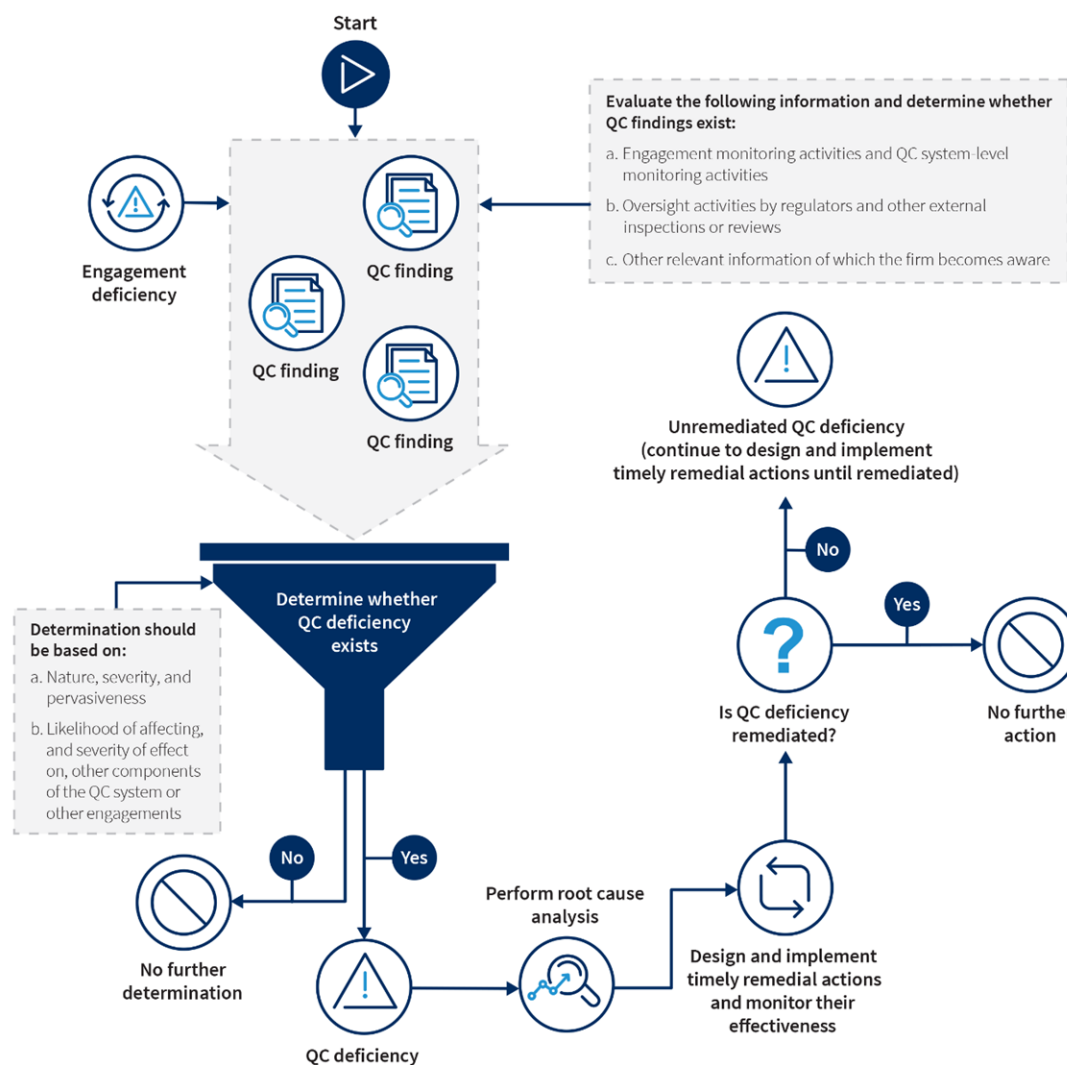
Start

Evaluate the following information and determine whether QC findings exist:

a. Engagement monitoring activities and QC system-level monitoring activities

b. Oversight activities by regulators and other external inspections or reviews

c. Other relevant information of which the firm becomes aware

Engagement deficiency

QC finding

QC finding

QC finding

Unremediated QC deficiency (continue to design and implement timely remedial actions until remediated)

No

Yes

Determine whether QC deficiency exists

Determination should be based on:

a. Nature, severity, and pervasiveness

b. Likelihood of affecting, and severity of effect on, other components of the QC system or other engagements

Is QC deficiency remediated?

No furthe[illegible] action

No

Yes

No further determination

Perform root cause analysis

Design and implement timely remedial actions and monitor their effectiveness

QC deficiency